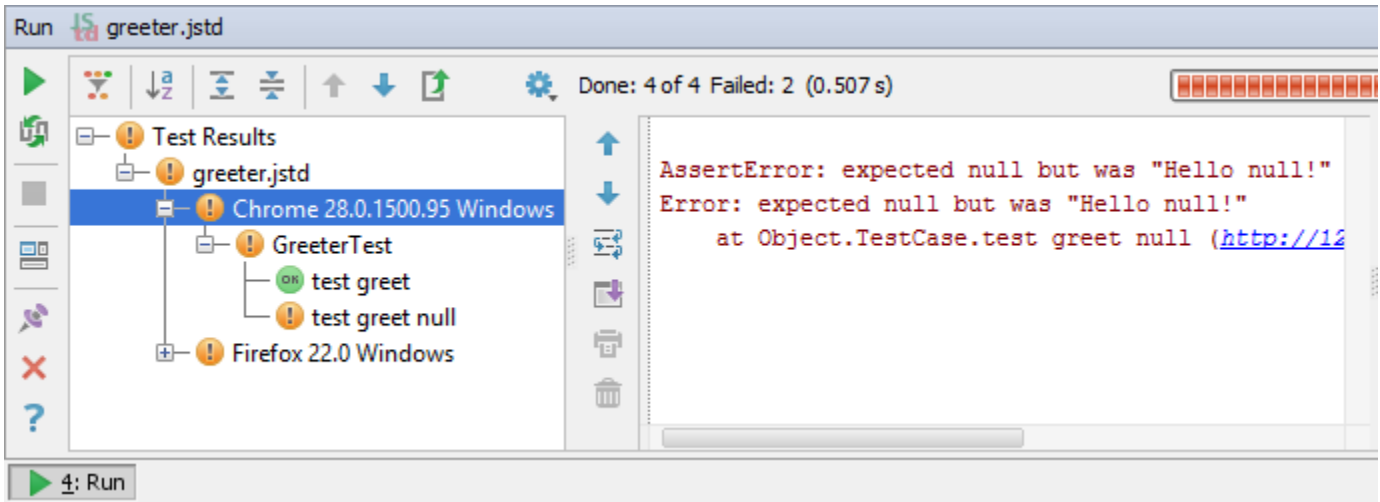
Run greeter.jstd

Done: 4 of 4 Failed: 2 (0.507 s)

Test Results
greeter.jstd
Chrome 28.0.1500.95 Windows
GreeterTest
OK test greet
test greet null
Firefox 22.0 Windows

AssertError: expected null but was "Hello null!"
Error: expected null but was "Hello null!"
at Object.TestCase.test greet null (http://12

4: Run